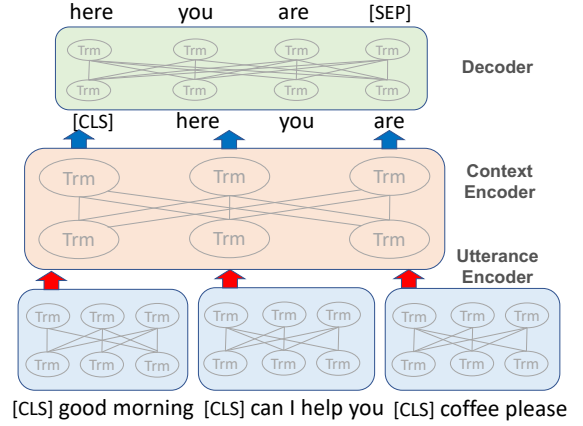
here you are [SEP]

Trm Trm Trm Trm
Trm Trm Trm Trm

Decoder

[CLS] here you are

Trm Trm Trm
Trm Trm Trm

Context Encoder

Utterance Encoder

Trm Trm Trm
Trm Trm Trm

Trm Trm Trm
Trm Trm Trm

Trm Trm Trm
Trm Trm Trm

[CLS] good morning [CLS] can I help you [CLS] coffee please